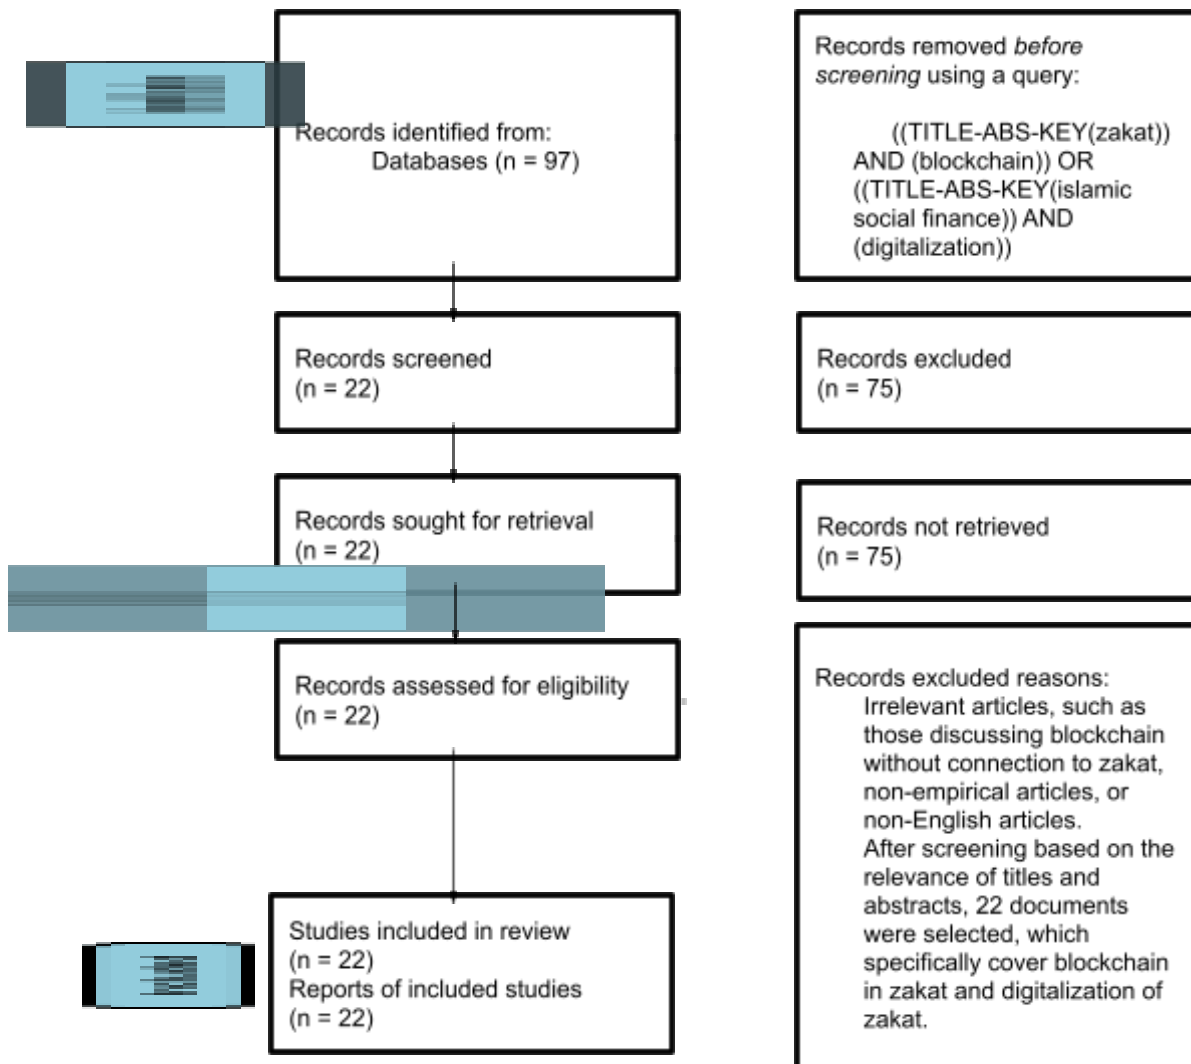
Records identified from:
Databases (n = 97)

Records removed *before screening* using a query:

((TITLE-ABS-KEY(zakat)) AND (blockchain)) OR ((TITLE-ABS-KEY(islamic social finance)) AND (digitalization))

Records screened
(n = 22)

Records excluded
(n = 75)

Records sought for retrieval
(n = 22)

Records not retrieved
(n = 75)

Records assessed for eligibility
(n = 22)

Records excluded reasons:
Irrelevant articles, such as those discussing blockchain without connection to zakat, non-empirical articles, or non-English articles.
After screening based on the relevance of titles and abstracts, 22 documents were selected, which specifically cover blockchain in zakat and digitalization of zakat.

Studies included in review
(n = 22)
Reports of included studies
(n = 22)